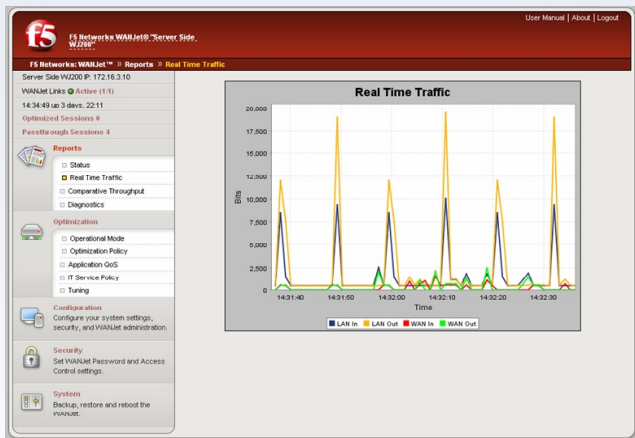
User Manual | About | Logout

f5

F5 Networks WANJet® "Server Side WJ200"

F5 Networks: WANJet™ » Reports » Real Time Traffic

Server Side WJ200 IP: 172.16.3.10

WANJet Links Active (1/1)

14:34:49 up 3 days, 22:11

Optimized Sessions 0

Passthrough Sessions 4

Reports

Status

Real Time Traffic

Comparative Throughput

Diagnostics

Optimization

Operational Mode

Optimization Policy

Application QoS

IT Service Policy

Tuning

Configuration

Configure your system settings, security, and WANJet administration.

Security

Set WANJet Password and Access Control settings.

System

Backup, restore and reboot the WANJet.

Real Time Traffic

20,000
17,500
15,000
12,500
10,000
7,500
5,000
2,500
0

Bits

14:31:40 14:31:50 14:32:00 14:32:10 14:32:20 14:32:30

Time

LAN In LAN Out WAN In WAN Out